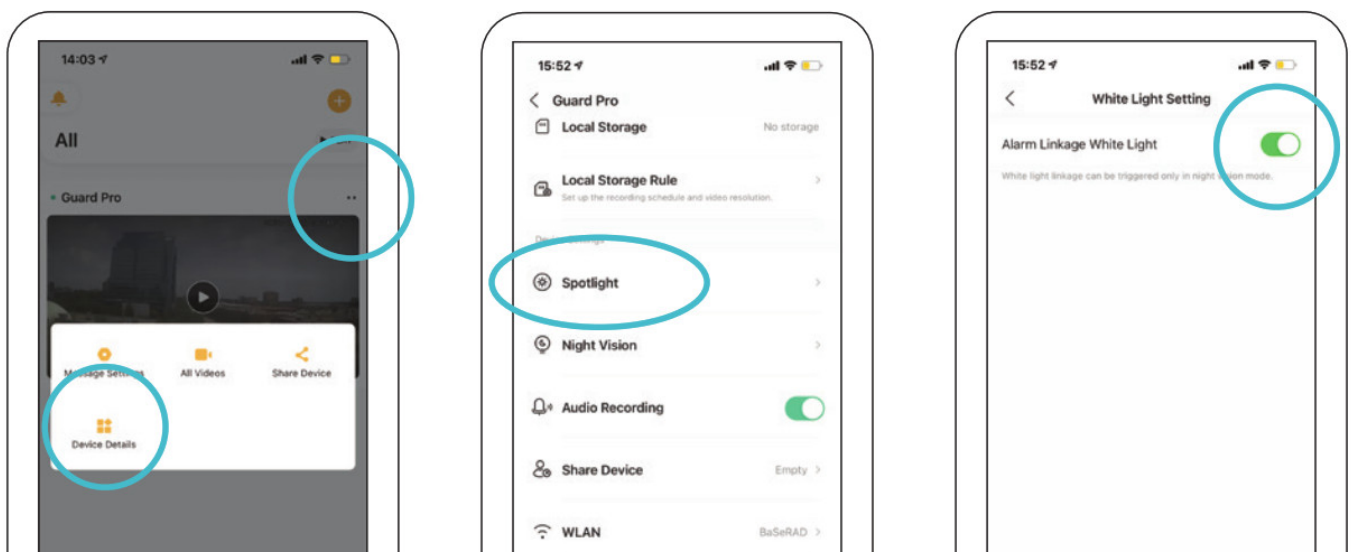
14:03

All

Guard Pro

Message Settings
All Videos
Share Device
Device Details

15:52

Guard Pro
Local Storage
No storage
Local Storage Rule
Set up the recording schedule and video resolution.
Device Settings
Spotlight
Night Vision
Audio Recording
Share Device
Empty
WLAN
BaSeRAD

15:52

White Light Setting
Alarm Linkage White Light
White light linkage can be triggered only in night vision mode.